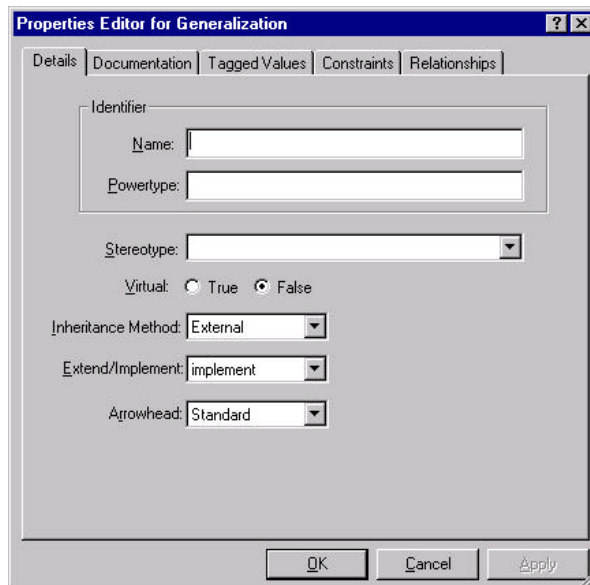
Properties Editor for Generalization

?

Details | Documentation | Tagged Values | Constraints | Relationships

Identifier

Name:

Powertype:

Stereotype:

Virtual: True False

Inheritance Method: External

Extend/Implement: implement

Arrowhead: Standard

OK Cancel Apply